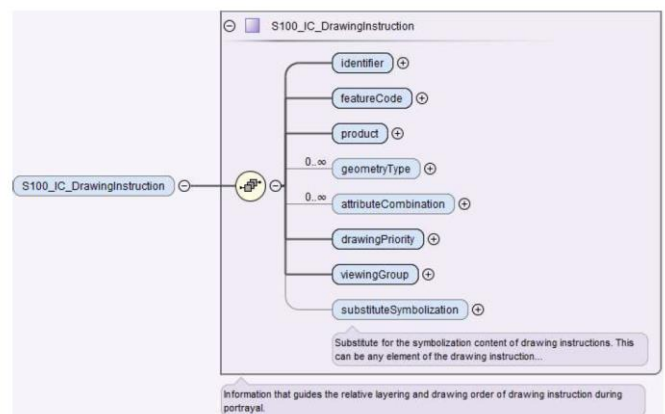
S100_IC_DrawingInstruction

identifier

featureCode

product

0..∞

geometryType

0..∞

attributeCombination

drawingPriority

viewingGroup

substituteSymbolization

Substitute for the symbolization content of drawing instructions. This can be any element of the drawing instruction...

S100_IC_DrawingInstruction

Information that guides the relative layering and drawing order of drawing instruction during portrayal.